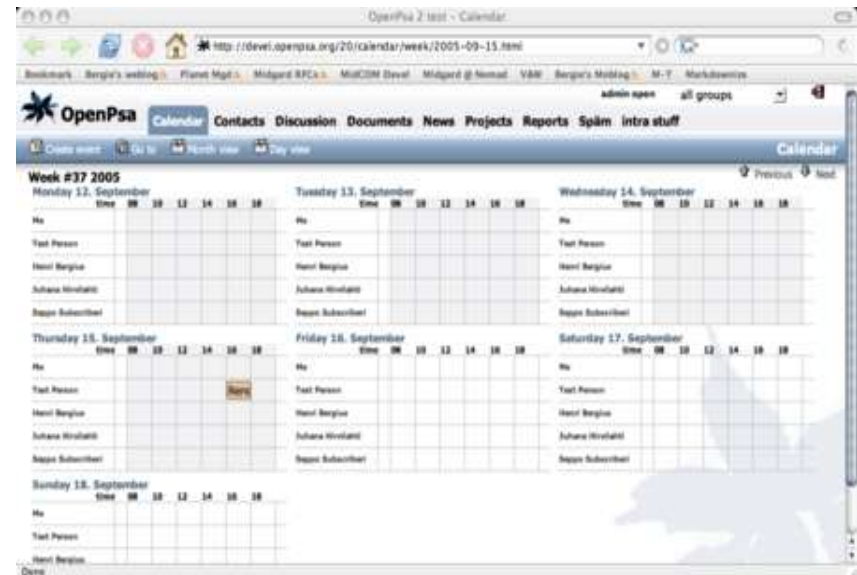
OpenPsa 2 test - Calendar

http://devel.openpsa.org/20/calendar/week/2005-09-15.html

Bookmark Bergie's weblog Planet Mgd Midgard RFCs MidCOM Devel Midgard @ Nemad V&W Bergie's Weblog M-T Markdownize

OpenPsa

admin open all groups

Calendar Contacts Discussion Documents News Projects Reports Spam Intra stuff

Create event Go to Month view Day view

Calendar

Week #37 2005

Previous Next

Monday 12. September

| time | 08 | 10 | 12 | 14 | 16 | 18 |
|---|---|---|---|---|---|---|
| Me | | | | | | |
| Test Person | | | | | | |
| Henri Bergius | | | | | | |
| Juhana Hirvilahti | | | | | | |
| Seppo Subscriber | | | | | | |

Tuesday 13. September

| time | 08 | 10 | 12 | 14 | 16 | 18 |
|---|---|---|---|---|---|---|
| Me | | | | | | |
| Test Person | | | | | | |
| Henri Bergius | | | | | | |
| Juhana Hirvilahti | | | | | | |
| Seppo Subscriber | | | | | | |

Wednesday 14. September

| time | 08 | 10 | 12 | 14 | 16 | 18 |
|---|---|---|---|---|---|---|
| Me | | | | | | |
| Test Person | | | | | | |
| Henri Bergius | | | | | | |
| Juhana Hirvilahti | | | | | | |
| Seppo Subscriber | | | | | | |

Thursday 15. September

| time | 08 | 10 | 12 | 14 | 16 | 18 |
|---|---|---|---|---|---|---|
| Me | | | | | | |
| Test Person | | | | | Bang | |
| Henri Bergius | | | | | | |
| Juhana Hirvilahti | | | | | | |
| Seppo Subscriber | | | | | | |

Friday 16. September

| time | 08 | 10 | 12 | 14 | 16 | 18 |
|---|---|---|---|---|---|---|
| Me | | | | | | |
| Test Person | | | | | | |
| Henri Bergius | | | | | | |
| Juhana Hirvilahti | | | | | | |
| Seppo Subscriber | | | | | | |

Saturday 17. September

| time | 08 | 10 | 12 | 14 | 16 | 18 |
|---|---|---|---|---|---|---|
| Me | | | | | | |
| Test Person | | | | | | |
| Henri Bergius | | | | | | |
| Juhana Hirvilahti | | | | | | |
| Seppo Subscriber | | | | | | |

Sunday 18. September

| time | 08 | 10 | 12 | 14 | 16 | 18 |
|---|---|---|---|---|---|---|
| Me | | | | | | |
| Test Person | | | | | | |
| Henri Bergius | | | | | | |

Done